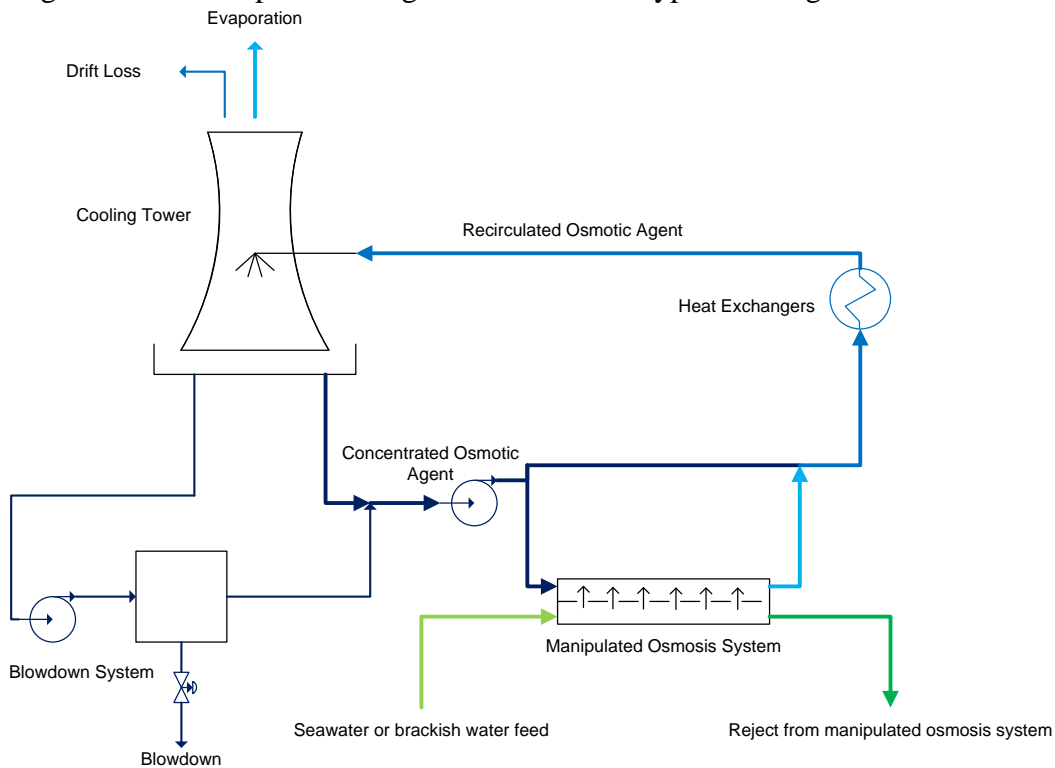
Evaporation

Drift Loss

Cooling Tower

Recirculated Osmotic Agent

Heat Exchangers

Concentrated Osmotic Agent

Manipulated Osmosis System

Blowdown System

Seawater or brackish water feed

Reject from manipulated osmosis system

Blowdown